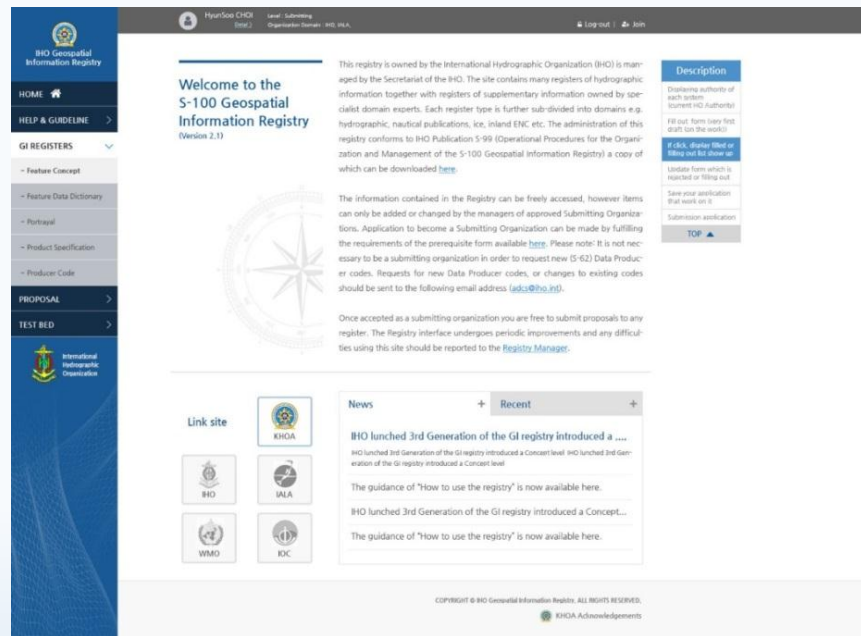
IHO Geospatial Information Registry

HyunSoo CHOI
Detail
Level : Submitting
Organization Domain : IHO, IALA,

Log-out | Join

HOME

HELP & GUIDELINE

GI REGISTERS

- Feature Concept

- Feature Data Dictionary

- Portrayal

- Product Specification

- Producer Code

PROPOSAL

TEST BED

International Hydrographic Organization

Welcome to the S-100 Geospatial Information Registry
(Version 2.1)

This registry is owned by the International Hydrographic Organization (IHO) is managed by the Secretariat of the IHO. The site contains many registers of hydrographic information together with registers of supplementary information owned by specialist domain experts. Each register type is further sub-divided into domains e.g. hydrographic, nautical publications, ice, inland ENC etc. The administration of this registry conforms to IHO Publication S-99 (Operational Procedures for the Organization and Management of the S-100 Geospatial Information Registry) a copy of which can be downloaded here.

The information contained in the Registry can be freely accessed, however items can only be added or changed by the managers of approved Submitting Organizations. Application to become a Submitting Organization can be made by fulfilling the requirements of the prerequisite form available here. Please note! It is not necessary to be a submitting organization in order to request new (S-62) Data Producer codes. Requests for new Data Producer codes, or changes to existing codes should be sent to the following email address (adc@iho.int).

Once accepted as a submitting organization you are free to submit proposals to any register. The Registry interface undergoes periodic improvements and any difficulties using this site should be reported to the Registry Manager.

Description

Displaying authority of each system (current HO Authority)

Fill out form (very first draft (on the work))

If click, display filled or filling out list show up

Update form which is rejected or filling out

Save your application that work on it

Submission application

TOP

Link site

KHOA

IHO

IALA

WMO

IOC

News

Recent

IHO lunched 3rd Generation of the GI registry introduced a ....

IHO lunched 3rd Generation of the GI registry introduced a Concept level IHO lunched 3rd Generation of the GI registry introduced a Concept level

The guidance of "How to use the registry" is now available here.

IHO lunched 3rd Generation of the GI registry introduced a Concept...

The guidance of "How to use the registry" is now available here.

COPYRIGHT © IHO Geospatial Information Registry. ALL RIGHTS RESERVED.

KHOA Acknowledgements